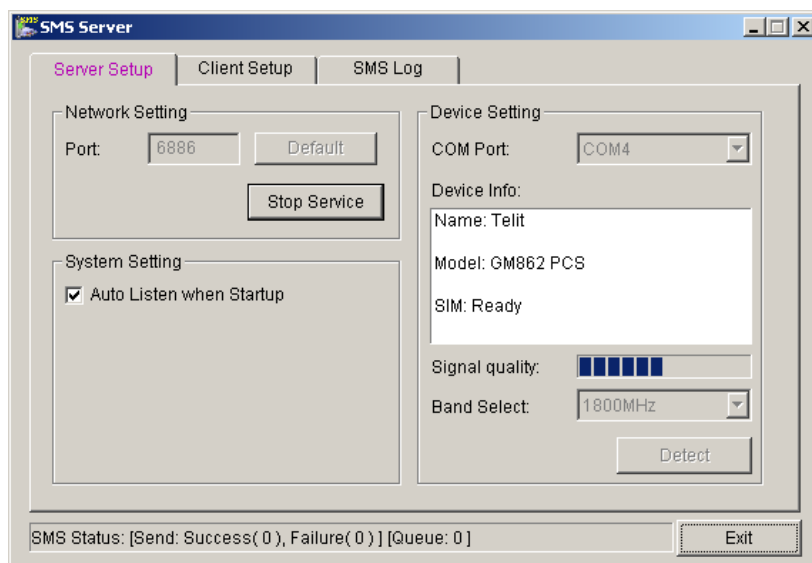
SMS Server

Server Setup | Client Setup | SMS Log

Network Setting

Port: 6886 Default

Stop Service

System Setting

☑ Auto Listen when Startup

Device Setting

COM Port: COM4

Device Info:

Name: Telit

Model: GM862 PCS

SIM: Ready

Signal quality:

Band Select: 1800MHz

Detect

SMS Status: [Send: Success( 0 ), Failure( 0 ) ] [Queue: 0 ]

Exit